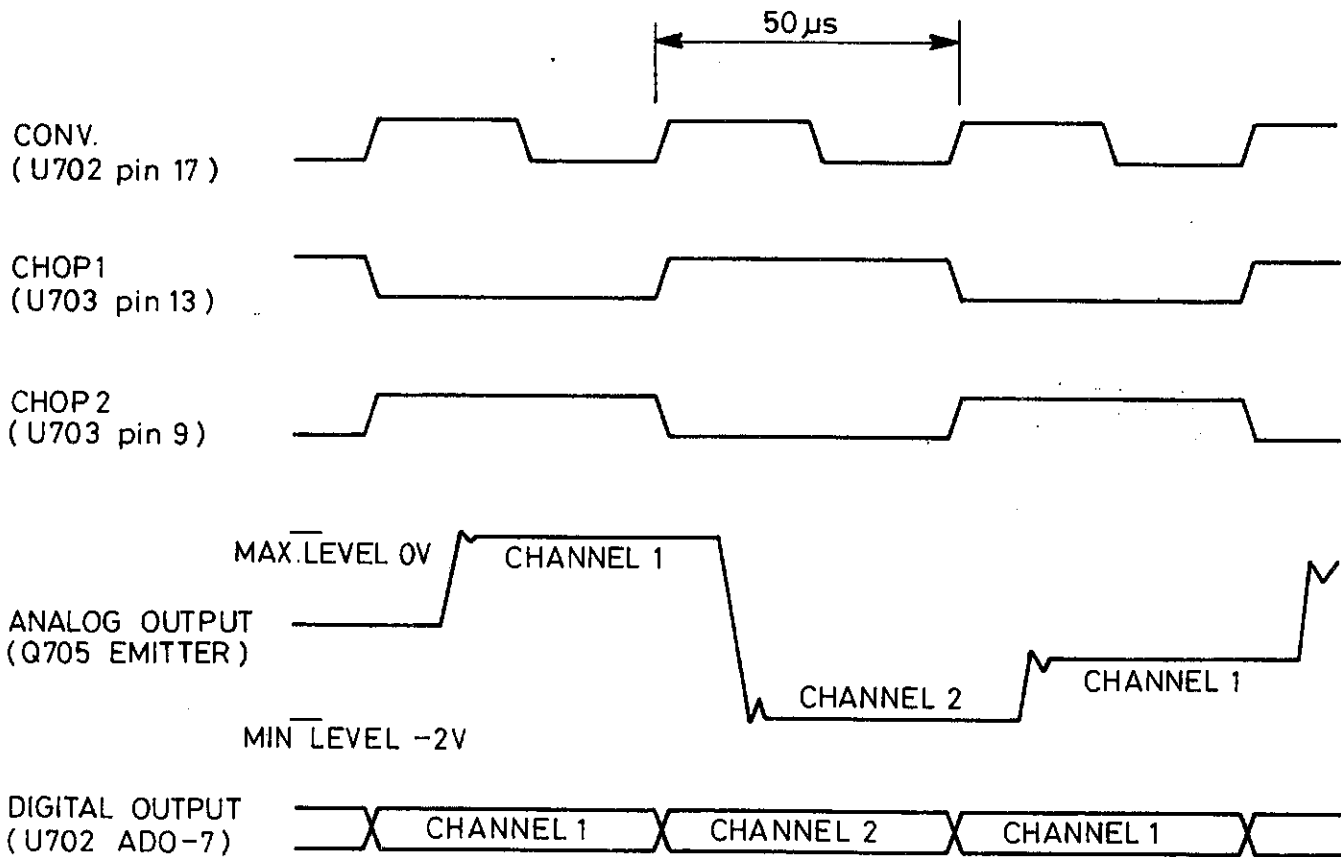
50 µs

CONV.
(U702 pin 17)

CHOP1
(U703 pin 13)

CHOP 2
(U703 pin 9)

MAX. LEVEL 0V
CHANNEL 1

ANALOG OUTPUT
(Q705 EMITTER)

CHANNEL 2
CHANNEL 1

MIN LEVEL -2V

DIGITAL OUTPUT
(U702 ADO-7)

CHANNEL 1
CHANNEL 2
CHANNEL 1